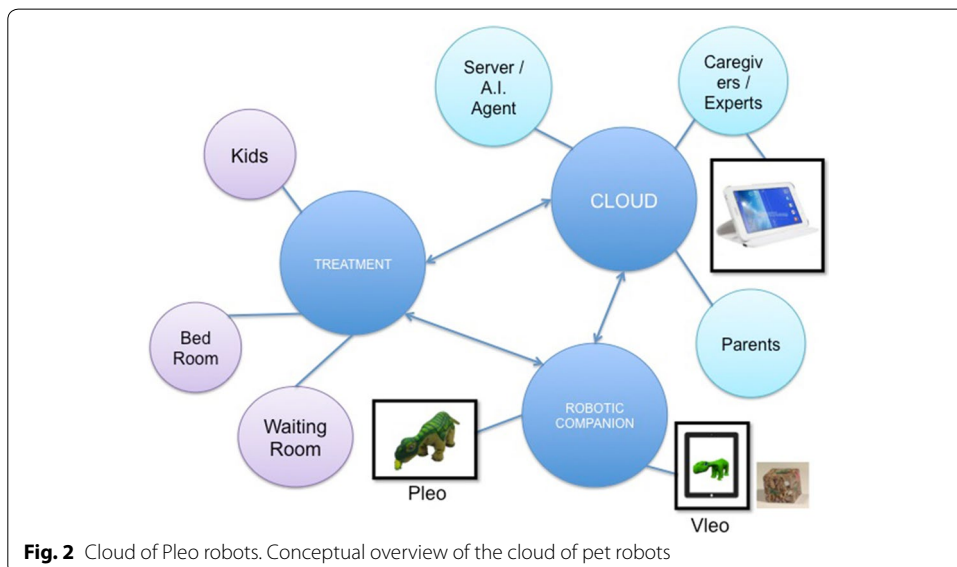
Server / A.I. Agent

Caregivers / Experts

Kids

CLOUD

TREATMENT

Bed Room

Parents

ROBOTIC COMPANION

Waiting Room

Pleo

Vleo

**Fig. 2** Cloud of Pleo robots. Conceptual overview of the cloud of pet robots